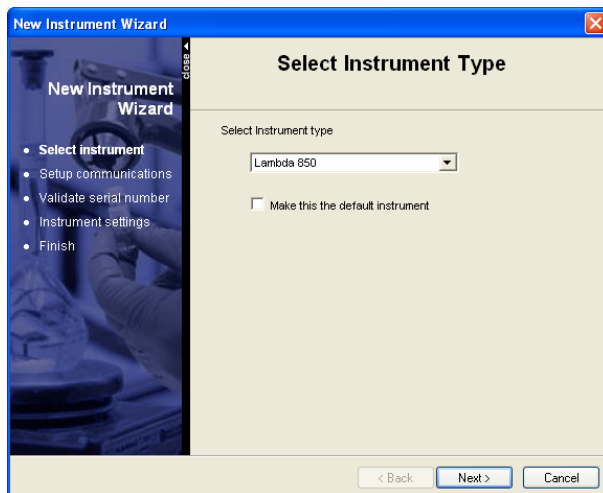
New Instrument Wizard

close

New Instrument Wizard

- Select instrument
- Setup communications
- Validate serial number
- Instrument settings
- Finish

Select Instrument Type

Select Instrument type

Lambda 850

Make this the default instrument

< Back

Next >

Cancel